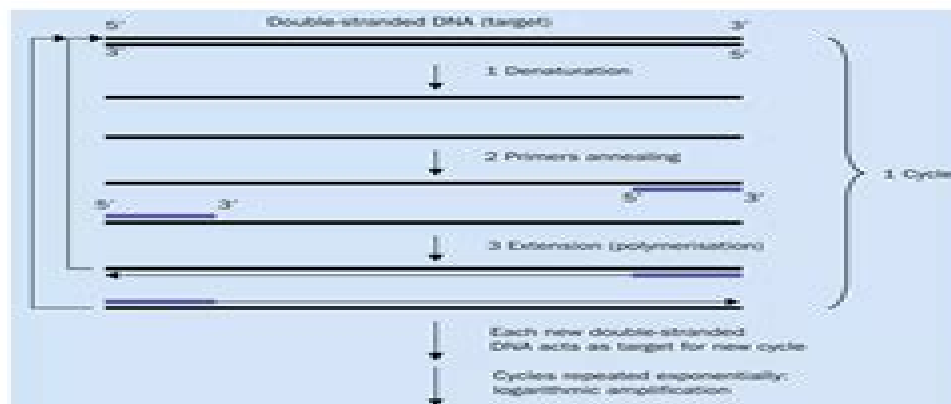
5'
Double-stranded DNA (target)
3'
3'
5'
1 Denaturation
2 Primers annealing
5'
3'
5'
3'
3 Extension (polymerisation)
1 Cycle
Each new double-stranded DNA acts as target for new cycle
Cycles repeated exponentially: logarithmic amplification